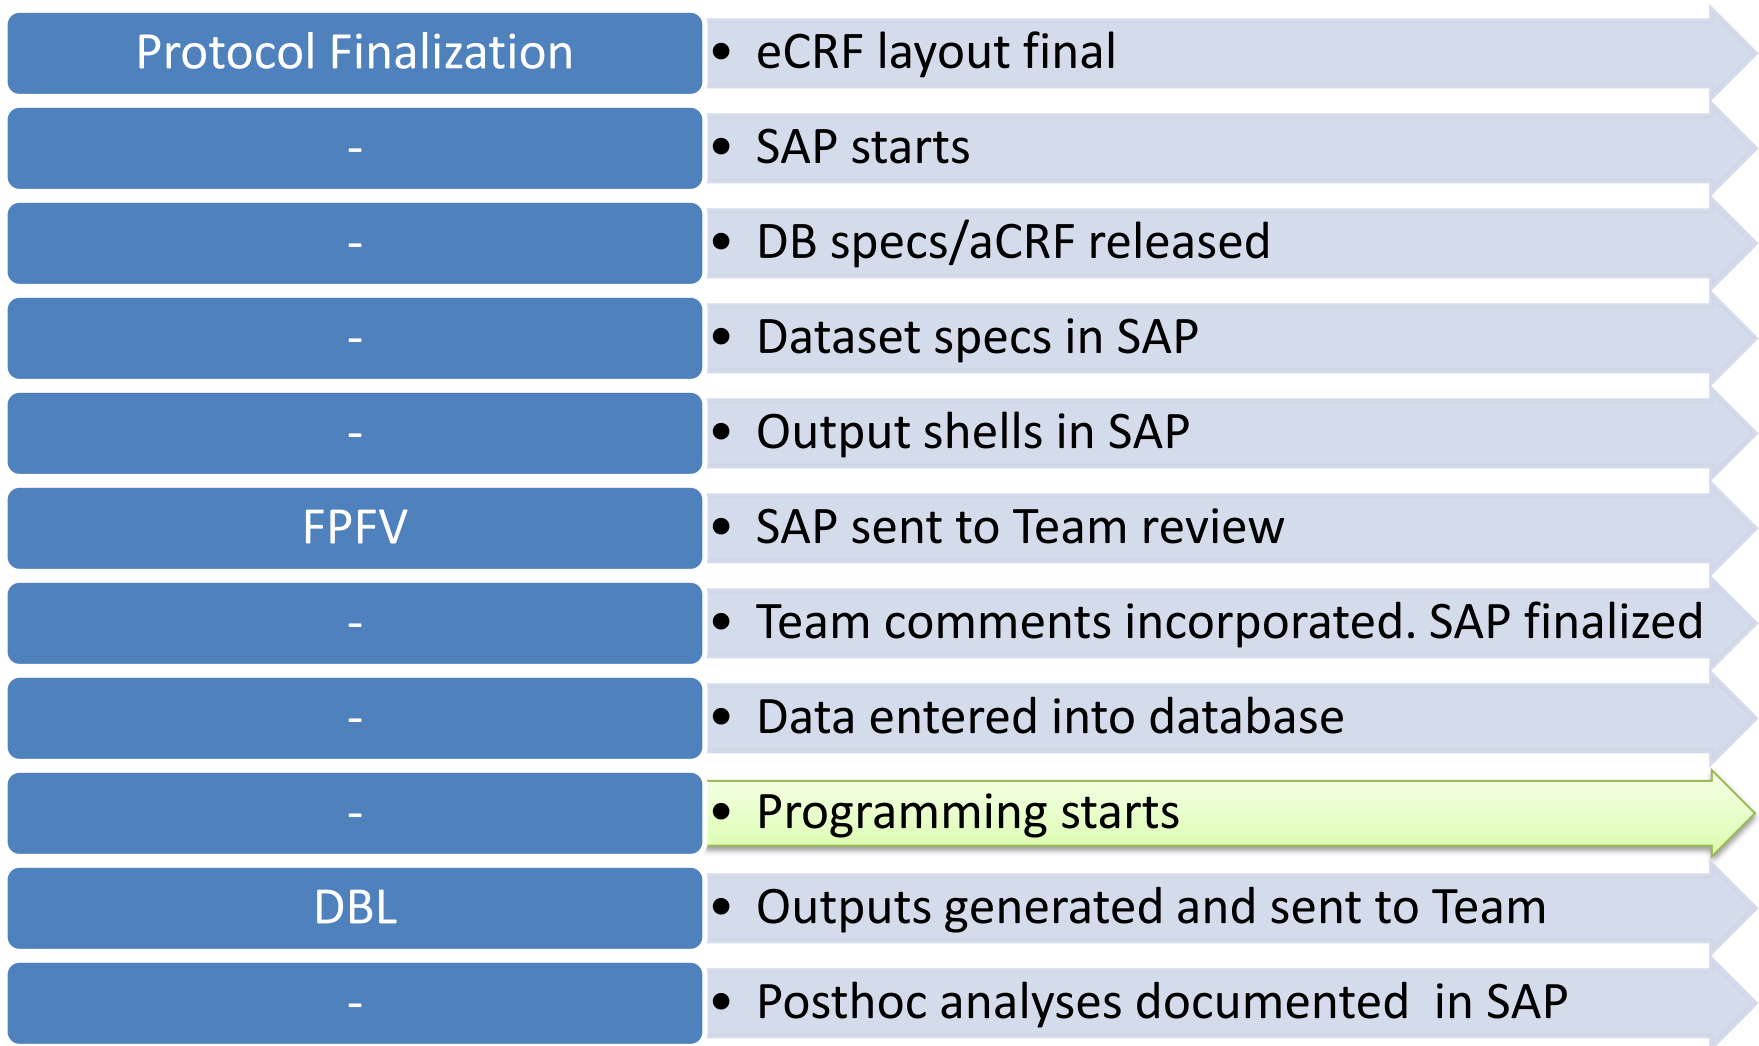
Protocol Finalization
- eCRF layout final

-
- SAP starts

-
- DB specs/aCRF released

-
- Dataset specs in SAP

-
- Output shells in SAP

FPFV
- SAP sent to Team review

-
- Team comments incorporated. SAP finalized

-
- Data entered into database

-
- Programming starts

DBL
- Outputs generated and sent to Team

-
- Posthoc analyses documented in SAP